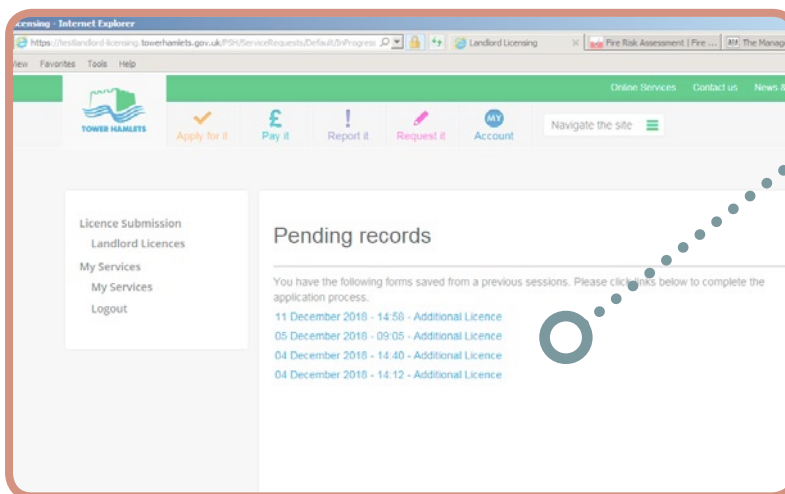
icensing - Internet Explorer
https://testlandlord-licensing.towerhamlets.gov.uk/PSH/ServiceRequests/Default/InProgress
Landlord Licensing
Fire Risk Assessment | Fire ...
The Manag
iew Favorites Tools Help
Online Services Contact us News &
TOWER HAMLETS
Apply for it
Pay it
Report it
Request it
MY
Account
Navigate the site

Licence Submission
Landlord Licences
My Services
My Services
Logout

Pending records

You have the following forms saved from a previous sessions. Please click links below to complete the application process.
11 December 2018 - 14:58 - Additional Licence
05 December 2018 - 09:05 - Additional Licence
04 December 2018 - 14:40 - Additional Licence
04 December 2018 - 14:12 - Additional Licence